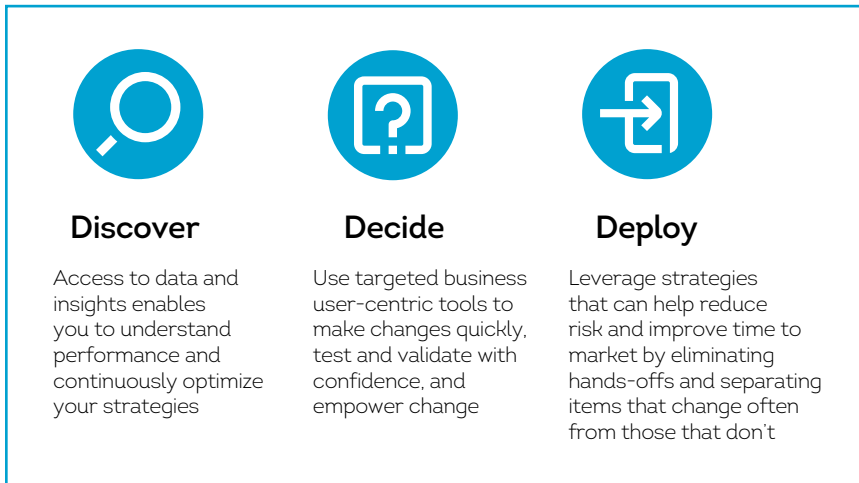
Discover

Access to data and insights enables you to understand performance and continuously optimize your strategies

Decide

Use targeted business user-centric tools to make changes quickly, test and validate with confidence, and empower change

Deploy

Leverage strategies that can help reduce risk and improve time to market by eliminating hands-offs and separating items that change often from those that don't